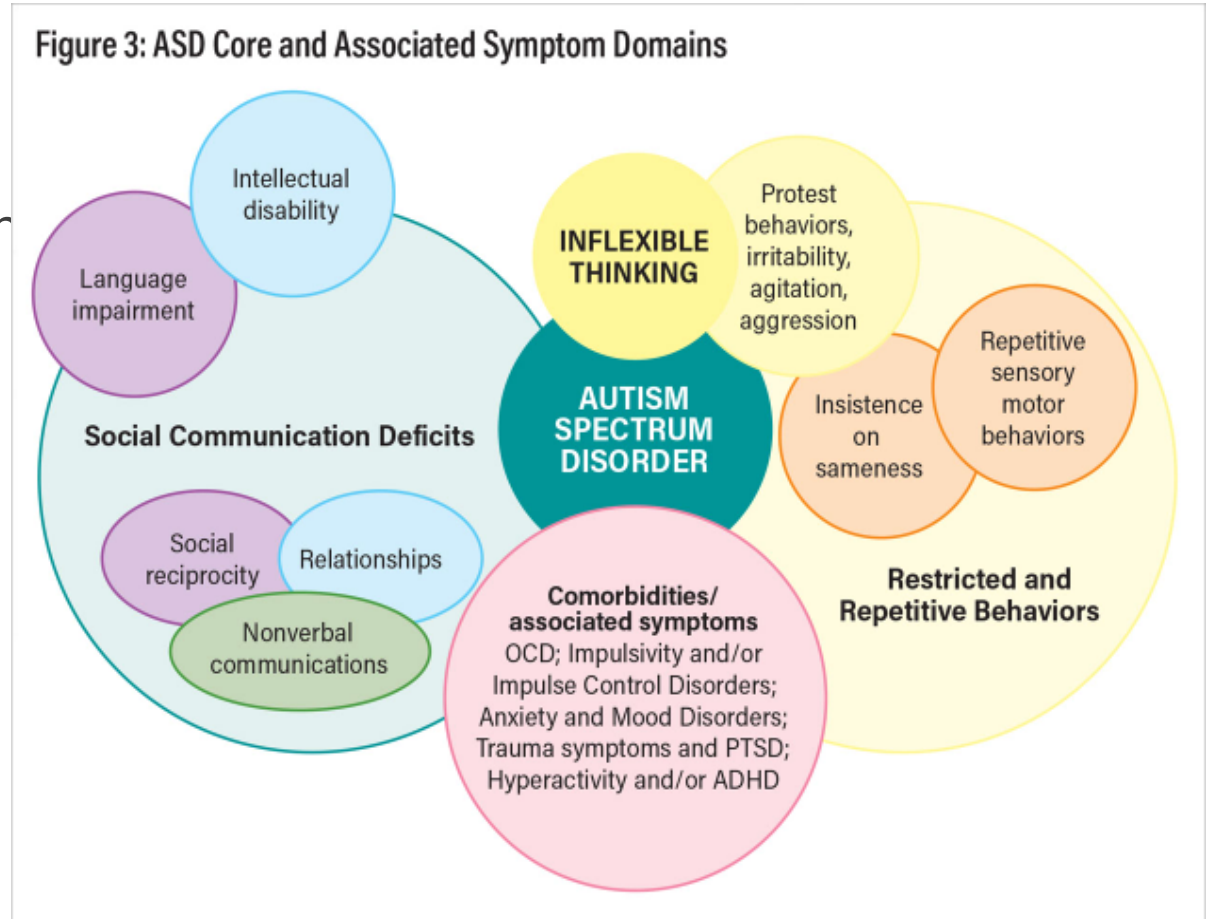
Figure 3: ASD Core and Associated Symptom Domains

Intellectual disability

Language impairment

Social Communication Deficits

Social reciprocity

Relationships

Nonverbal communications

INFLEXIBLE THINKING

Protest behaviors, irritability, agitation, aggression

AUTISM SPECTRUM DISORDER

Insistence on sameness

Repetitive sensory motor behaviors

Restricted and Repetitive Behaviors

Comorbidities/ associated symptoms
OCD; Impulsivity and/or Impulse Control Disorders; Anxiety and Mood Disorders; Trauma symptoms and PTSD; Hyperactivity and/or ADHD